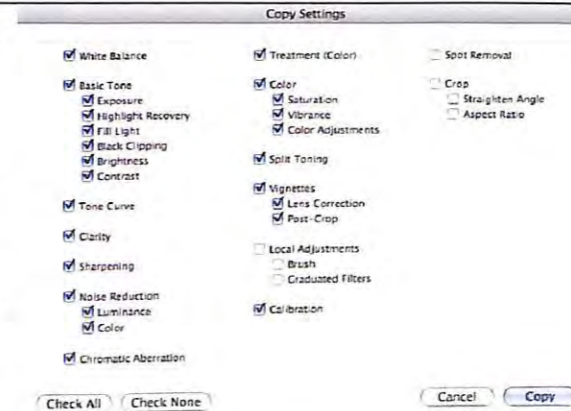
Copy Settings

White Balance

Basic Tone
Exposure
Highlight Recovery
Fill Light
Black Clipping
Brightness
Contrast

Tone Curve

Clarity

Sharpening

Noise Reduction
Luminance
Color

Chromatic Aberration

Treatment (Color)

Color
Saturation
Vibrance
Color Adjustments

Split Toning

Vignettes
Lens Correction
Post-Crop

Local Adjustments
Brush
Graduated Filters

Calibration

Spot Removal

Crop
Straighten Angle
Aspect Ratio

Check All
Check None
Cancel
Copy